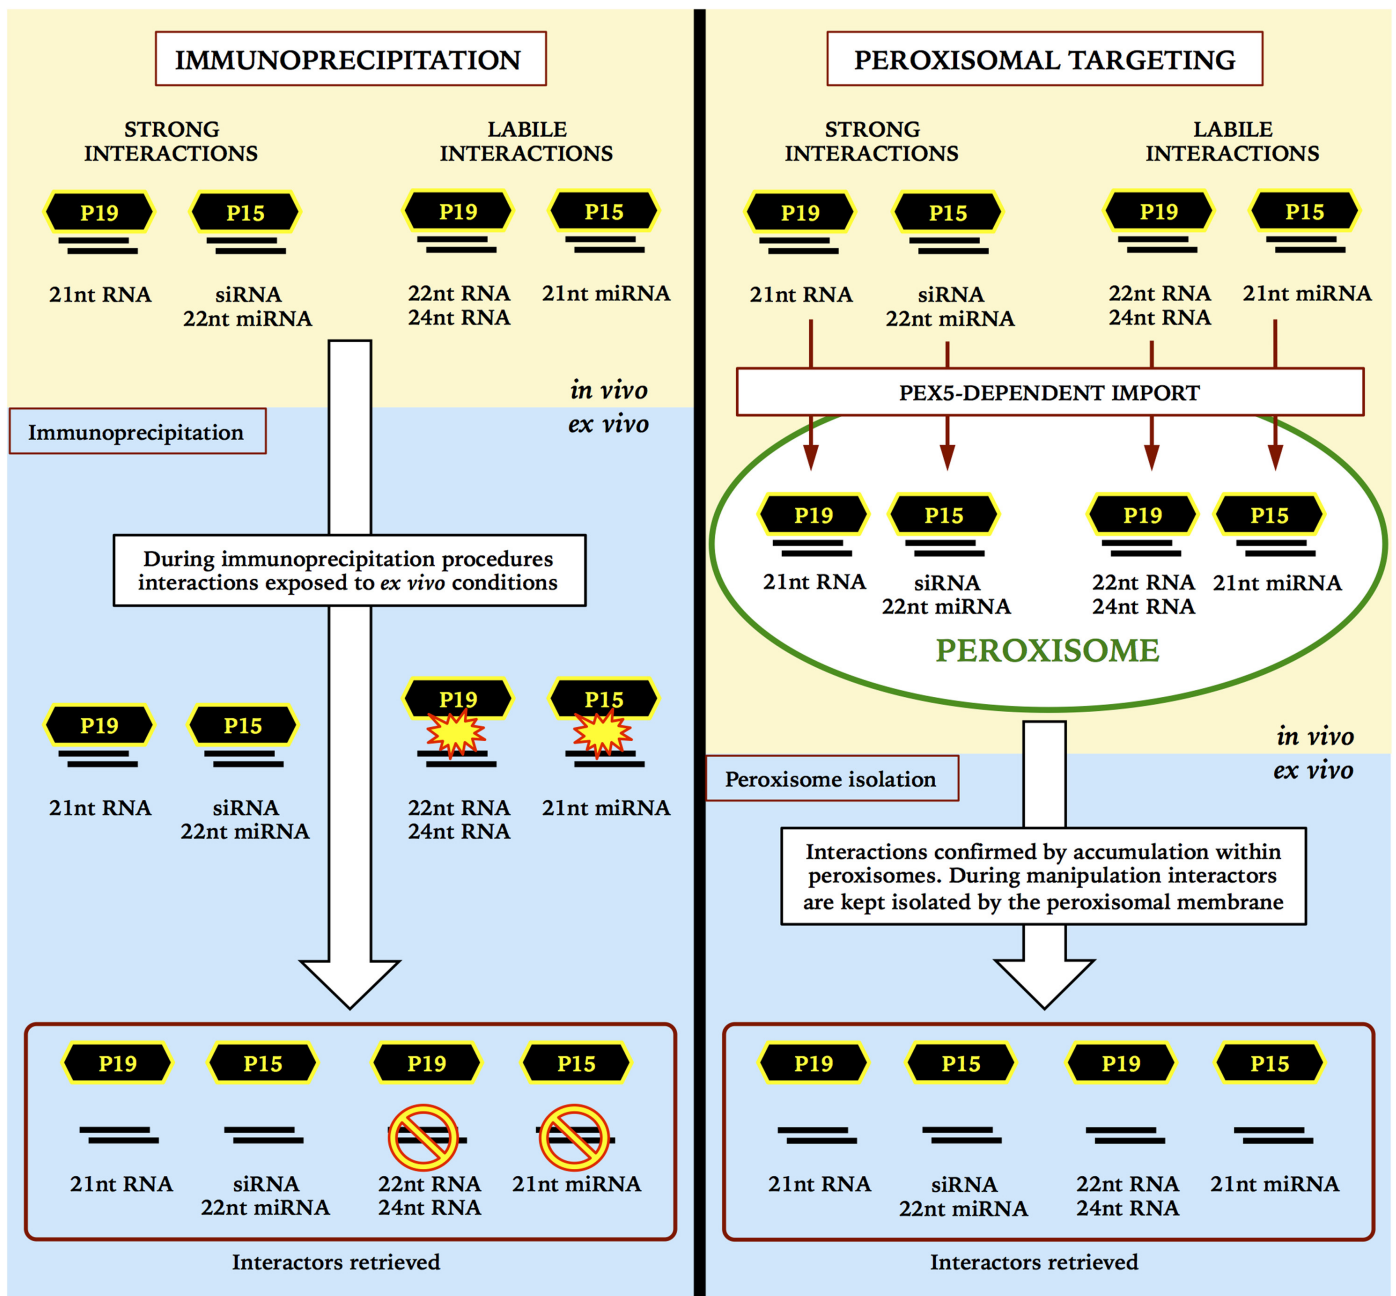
IMMUNOPRECIPITATION

STRONG INTERACTIONS

LABILE INTERACTIONS

P19 P15 P19 P15

21nt RNA

siRNA 22nt miRNA

22nt RNA 24nt RNA

21nt miRNA

in vivo
ex vivo

Immunoprecipitation

During immunoprecipitation procedures interactions exposed to *ex vivo* conditions

P19 P15 P19 P15

21nt RNA

siRNA 22nt miRNA

22nt RNA 24nt RNA

21nt miRNA

P19 P15 P19 P15

21nt RNA

siRNA 22nt miRNA

22nt RNA 24nt RNA

21nt miRNA

Interactors retrieved

PEROXISOMAL TARGETING

STRONG INTERACTIONS

LABILE INTERACTIONS

P19 P15 P19 P15

21nt RNA

siRNA 22nt miRNA

22nt RNA 24nt RNA

21nt miRNA

PEX5-DEPENDENT IMPORT

P19 P15 P19 P15

21nt RNA

siRNA 22nt miRNA

22nt RNA 24nt RNA

21nt miRNA

PEROXISOME

in vivo
ex vivo

Peroxisome isolation

Interactions confirmed by accumulation within peroxisomes. During manipulation interactors are kept isolated by the peroxisomal membrane

P19 P15 P19 P15

21nt RNA

siRNA 22nt miRNA

22nt RNA 24nt RNA

21nt miRNA

Interactors retrieved